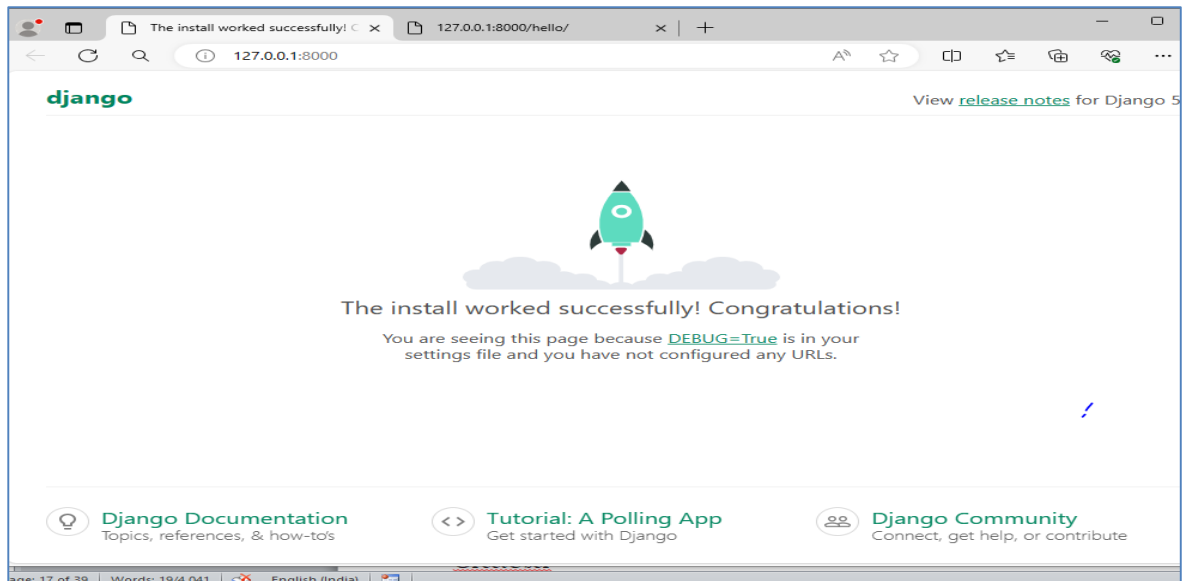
The install worked successfully! C ×
127.0.0.1:8000/hello/ ×
+
127.0.0.1:8000

django

View release notes for Django 5

The install worked successfully! Congratulations!

You are seeing this page because DEBUG=True is in your settings file and you have not configured any URLs.

Django Documentation
Topics, references, & how-to's

Tutorial: A Polling App
Get started with Django

Django Community
Connect, get help, or contribute

age: 17 of 39 Words: 19/4,041 English (India)